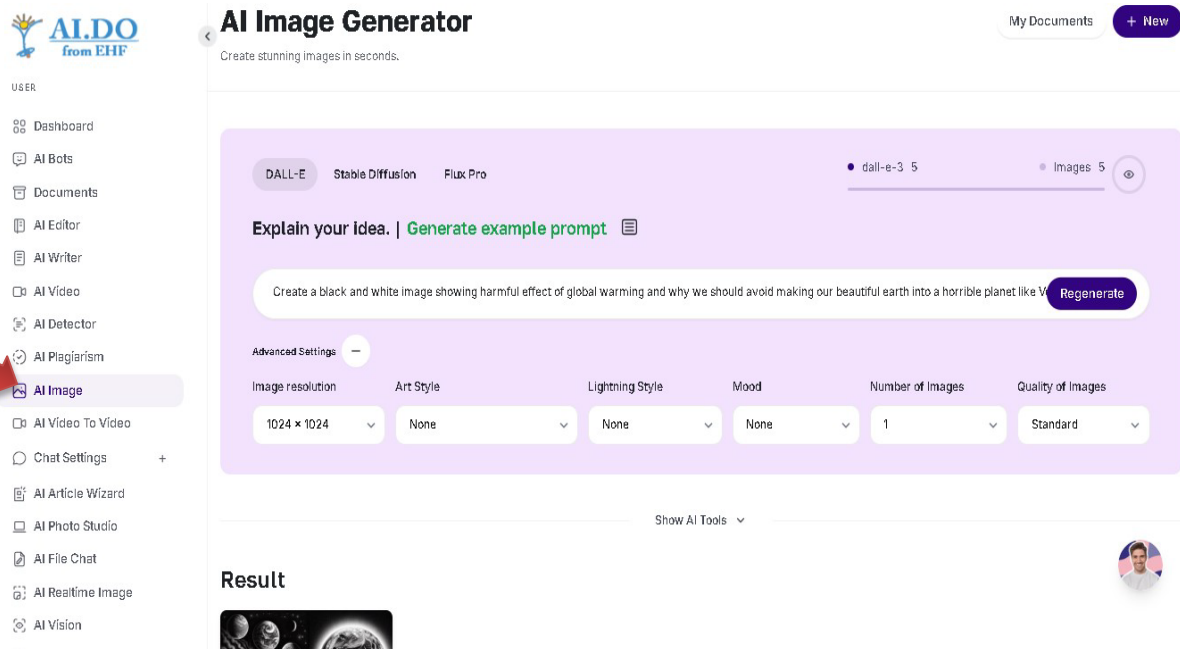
AI.DO
from EHF

USER

Dashboard
AI Bots
Documents
AI Editor
AI Writer
AI Video
AI Detector
AI Plagiarism
AI Image
AI Video To Video
Chat Settings +
AI Article Wizard
AI Photo Studio
AI File Chat
AI Realtime Image
AI Vision

AI Image Generator
Create stunning images in seconds.

My Documents
+ New

DALL-E Stable Diffusion Flux Pro

dall-e-3 5
Images 5

Explain your idea. | Generate example prompt

Create a black and white image showing harmful effect of global warming and why we should avoid making our beautiful earth into a horrible planet like V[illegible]

Regenerate

Advanced Settings −

| Image resolution | Art Style | Lightning Style | Mood | Number of Images | Quality of Images |
|---|---|---|---|---|---|
| 1024 × 1024 | None | None | None | 1 | Standard |

Show AI Tools

Result